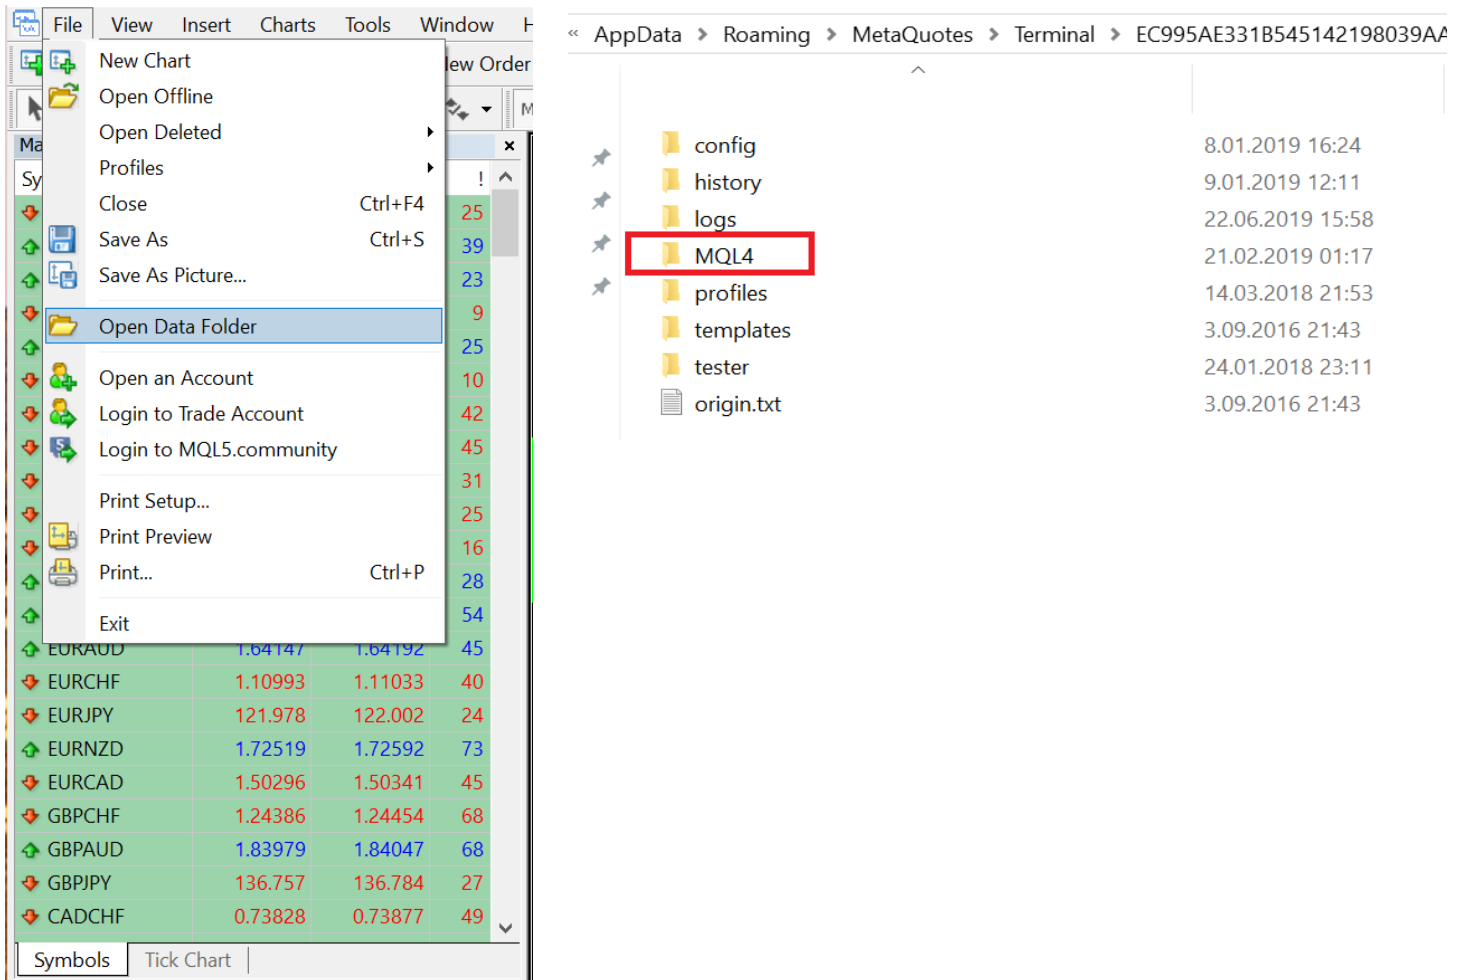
File View Insert Charts Tools Window H

New Chart
Open Offline
Open Deleted
Profiles
Close Ctrl+F4
Save As Ctrl+S
Save As Picture...
Open Data Folder
Open an Account
Login to Trade Account
Login to MQL5.community
Print Setup...
Print Preview
Print... Ctrl+P
Exit

lew Order

Ma
Sy !
25
39
23
9
25
10
42
45
31
25
16
28
54

| | | | |
|---|---|---|---|
| EURAUD | 1.64147 | 1.64192 | 45 |
| EURCHF | 1.10993 | 1.11033 | 40 |
| EURJPY | 121.978 | 122.002 | 24 |
| EURNZD | 1.72519 | 1.72592 | 73 |
| EURCAD | 1.50296 | 1.50341 | 45 |
| GBPCHF | 1.24386 | 1.24454 | 68 |
| GBPAUD | 1.83979 | 1.84047 | 68 |
| GBPJPY | 136.757 | 136.784 | 27 |
| CADCHF | 0.73828 | 0.73877 | 49 |

Symbols Tick Chart

« AppData › Roaming › MetaQuotes › Terminal › EC995AE331B545142198039AA

| | |
|---|---|
| config | 8.01.2019 16:24 |
| history | 9.01.2019 12:11 |
| logs | 22.06.2019 15:58 |
| MQL4 | 21.02.2019 01:17 |
| profiles | 14.03.2018 21:53 |
| templates | 3.09.2016 21:43 |
| tester | 24.01.2018 23:11 |
| origin.txt | 3.09.2016 21:43 |